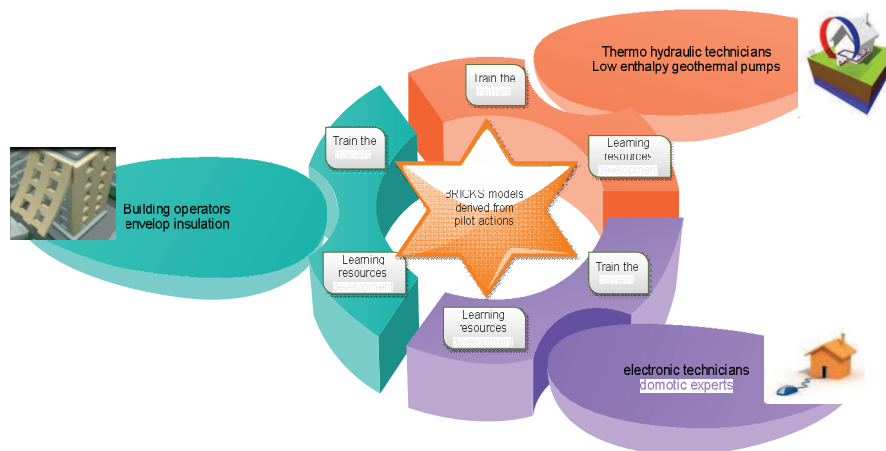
Thermo hydraulic technicians
Low enthalpy geothermal pumps

Train the trainers

Train the trainers

Learning resources development

Building operators
envelop insulation

BRICKS models derived from pilot actions

Learning resources development

Train the trainers

Learning resources development

electronic technicians
domotic experts